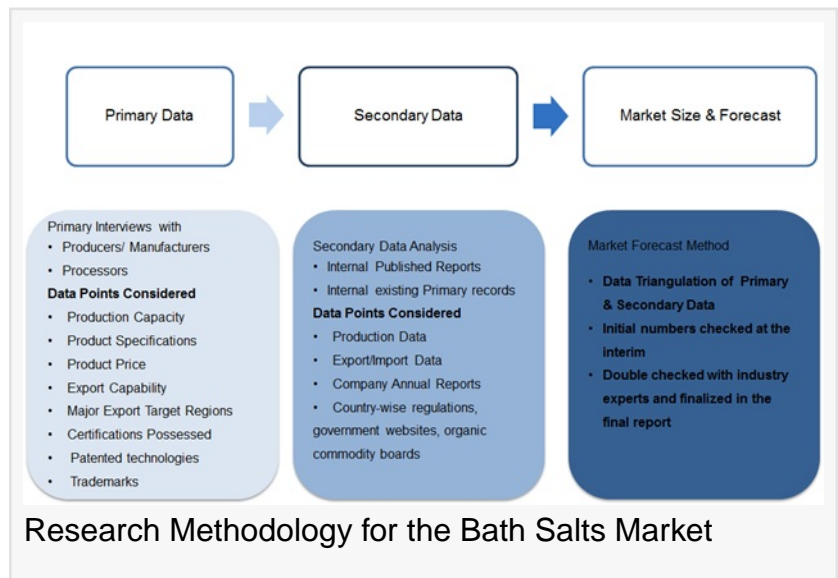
Primary Data

Secondary Data

Market Size & Forecast

Primary Interviews with
• Producers/ Manufacturers
• Processors
Data Points Considered
• Production Capacity
• Product Specifications
• Product Price
• Export Capability
• Major Export Target Regions
• Certifications Possessed
• Patented technologies
• Trademarks

Secondary Data Analysis
• Internal Published Reports
• Internal existing Primary records
Data Points Considered
• Production Data
• Export/Import Data
• Company Annual Reports
• Country-wise regulations, government websites, organic commodity boards

Market Forecast Method
• Data Triangulation of Primary & Secondary Data
• Initial numbers checked at the interim
• Double checked with industry experts and finalized in the final report

Research Methodology for the Bath Salts Market